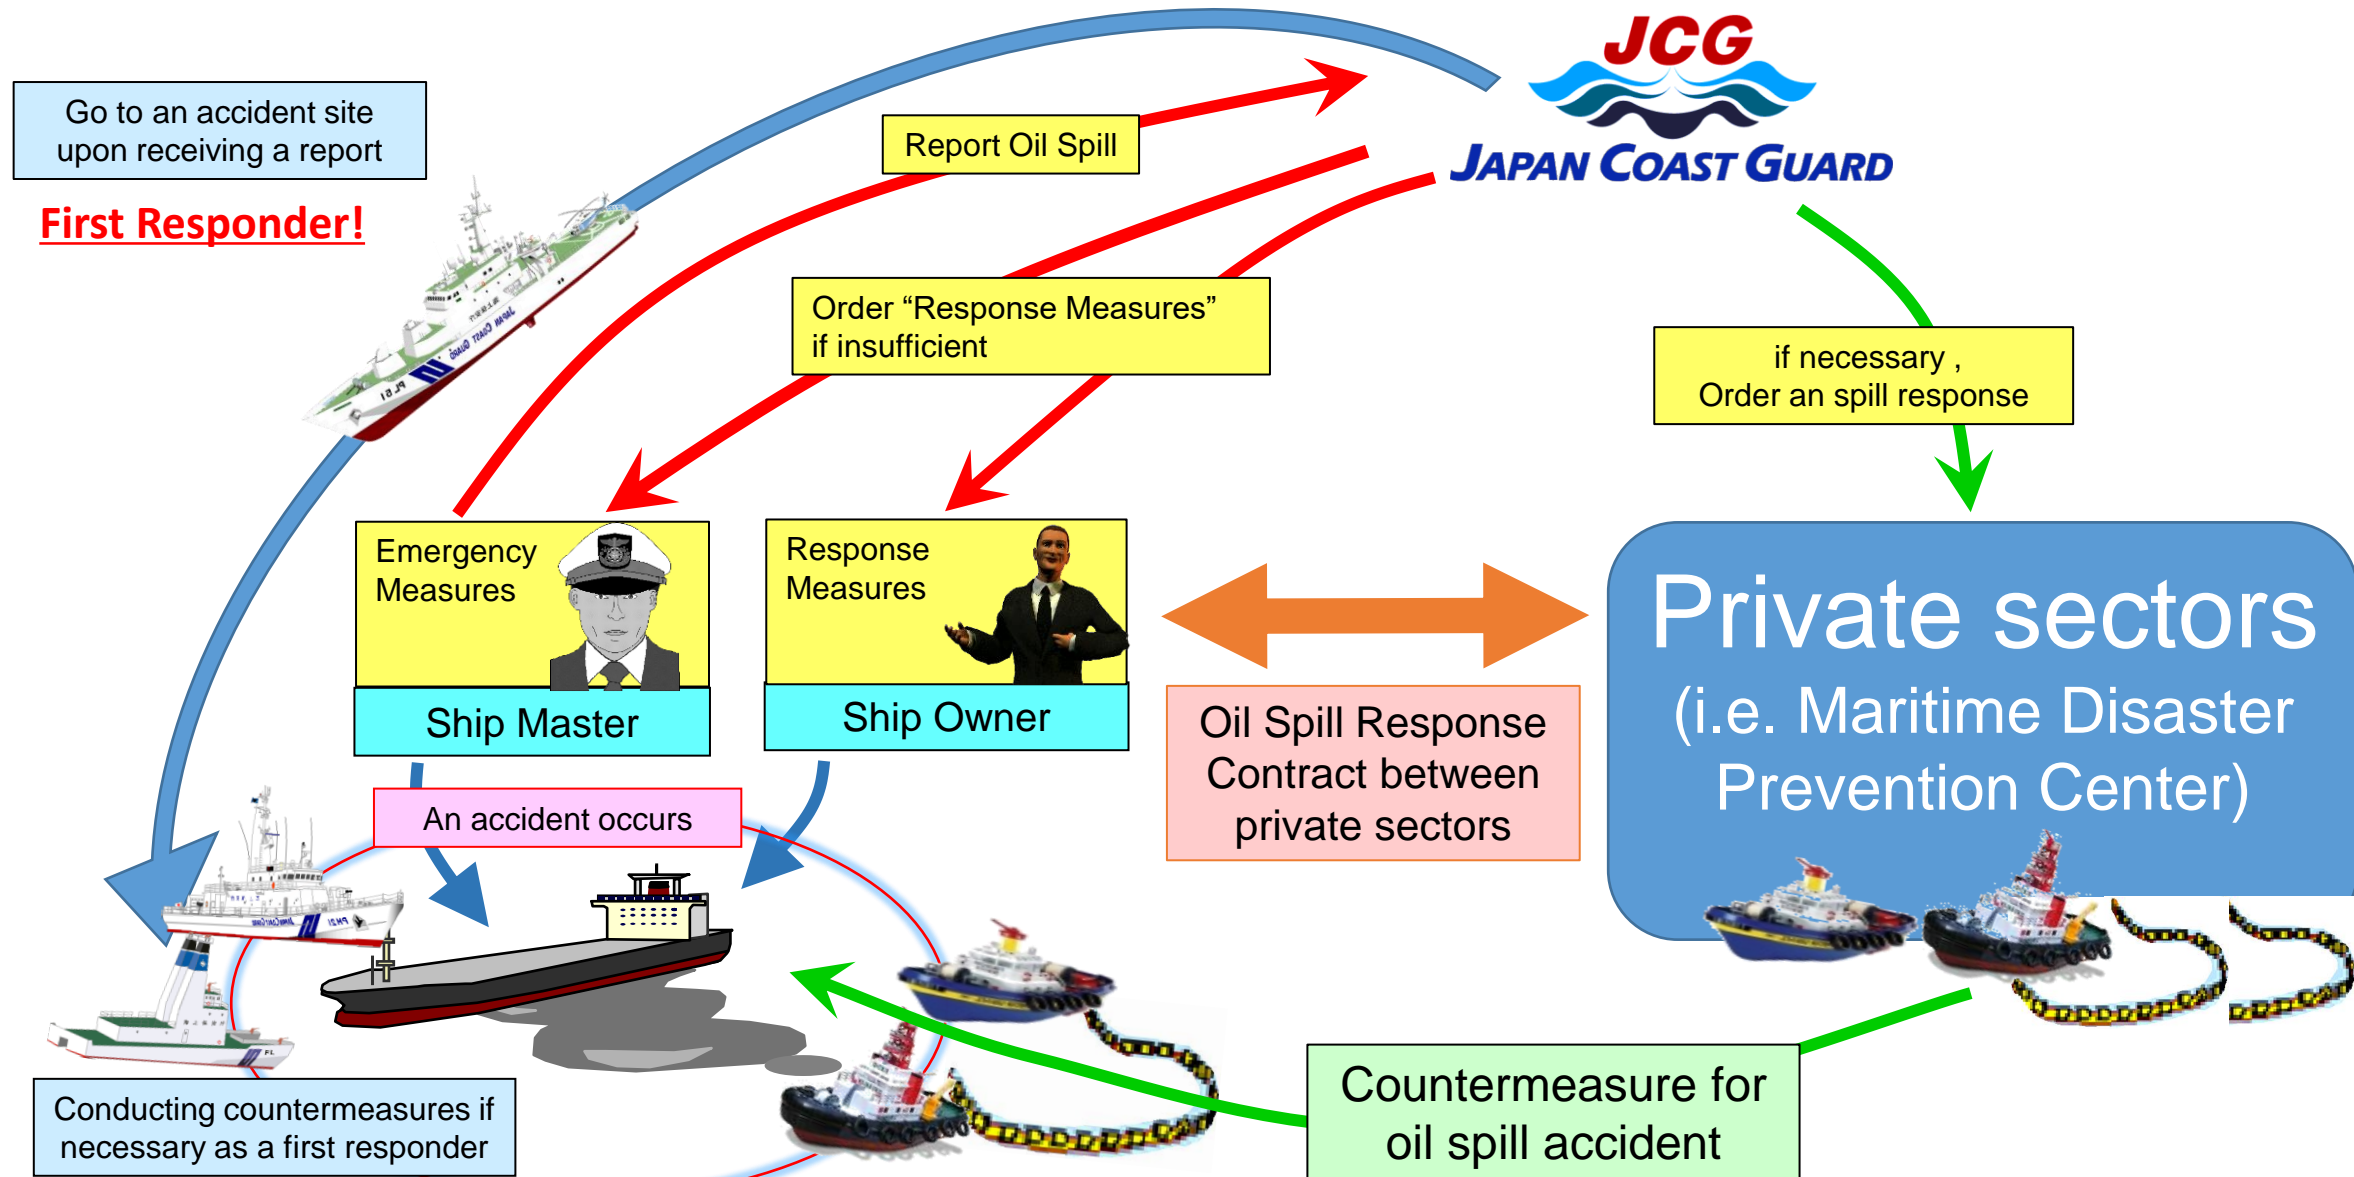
Go to an accident site upon receiving a report

First Responder!

Report Oil Spill

JCG

JAPAN COAST GUARD

Order “Response Measures” if insufficient

if necessary , Order an spill response

Emergency Measures

Ship Master

Response Measures

Ship Owner

Private sectors (i.e. Maritime Disaster Prevention Center)

Oil Spill Response Contract between private sectors

An accident occurs

Conducting countermeasures if necessary as a first responder

Countermeasure for oil spill accident